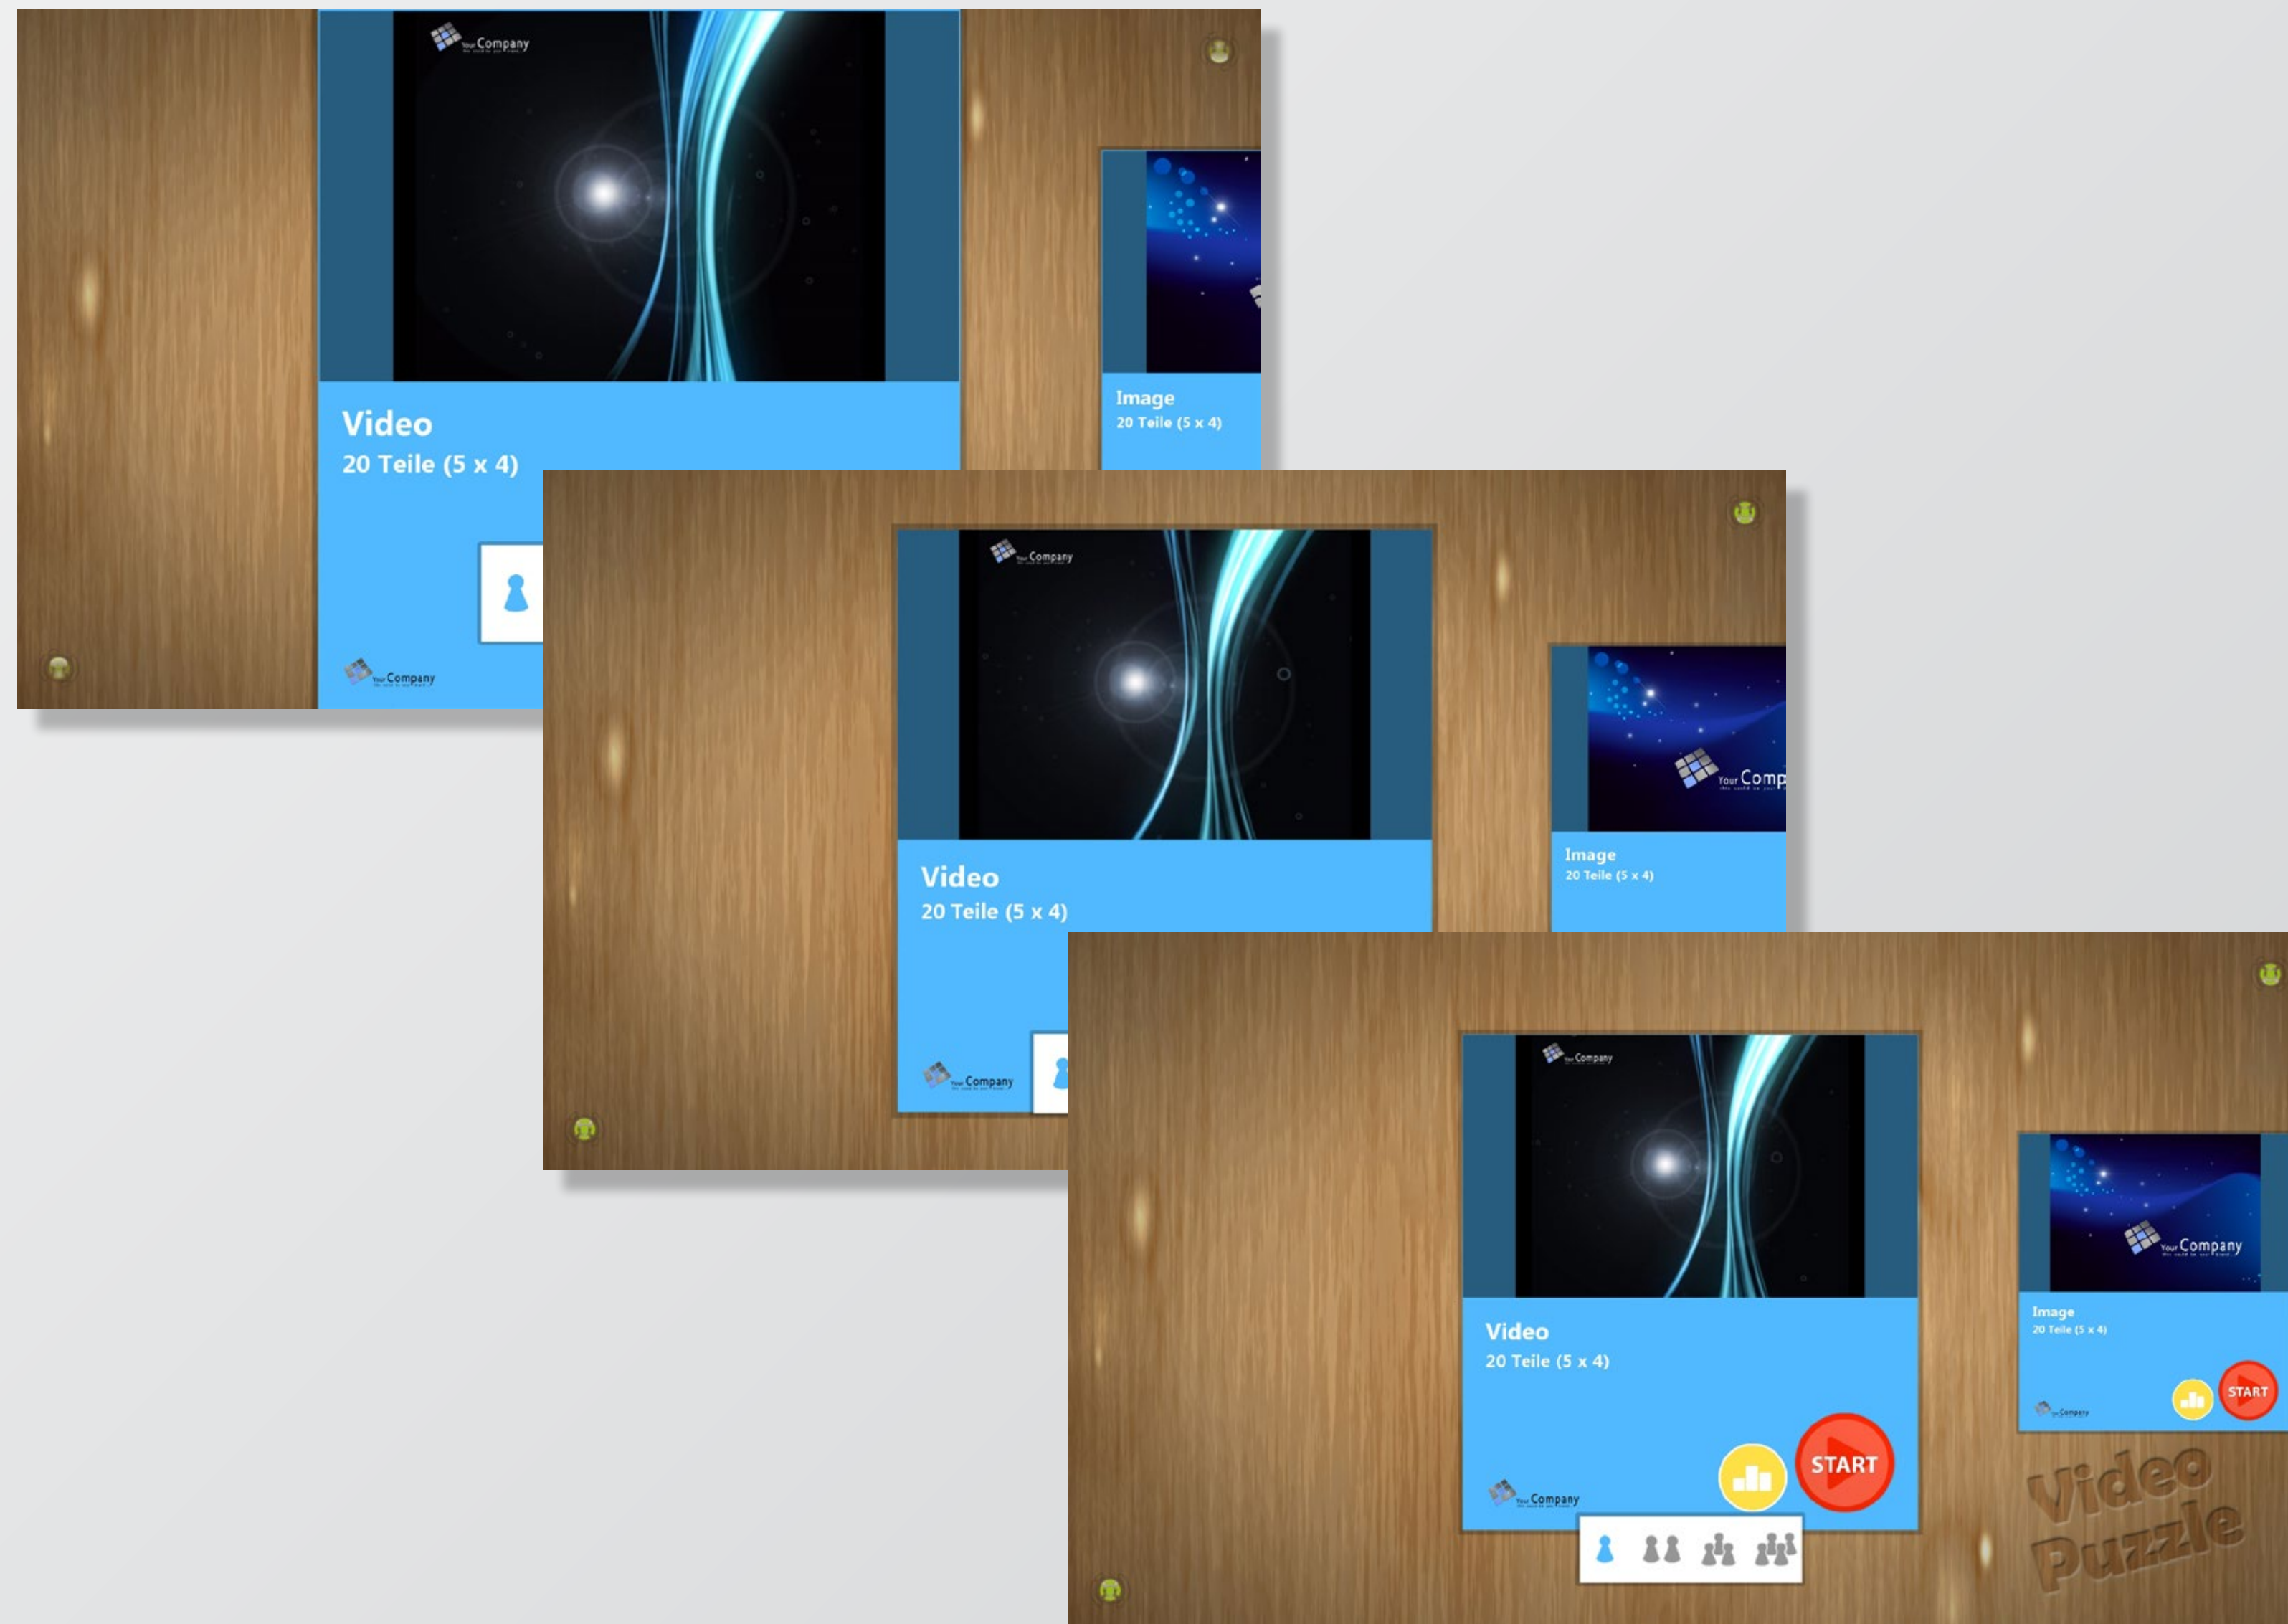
Your Company

Video
20 Teile (5 x 4)

Your Company

Image
20 Teile (5 x 4)

Your Company

Video
20 Teile (5 x 4)

Your Company

Your Comp

Image
20 Teile (5 x 4)

Your Company

Video
20 Teile (5 x 4)

Your Company

START

Your Company

Image
20 Teile (5 x 4)

START

Video Puzzle